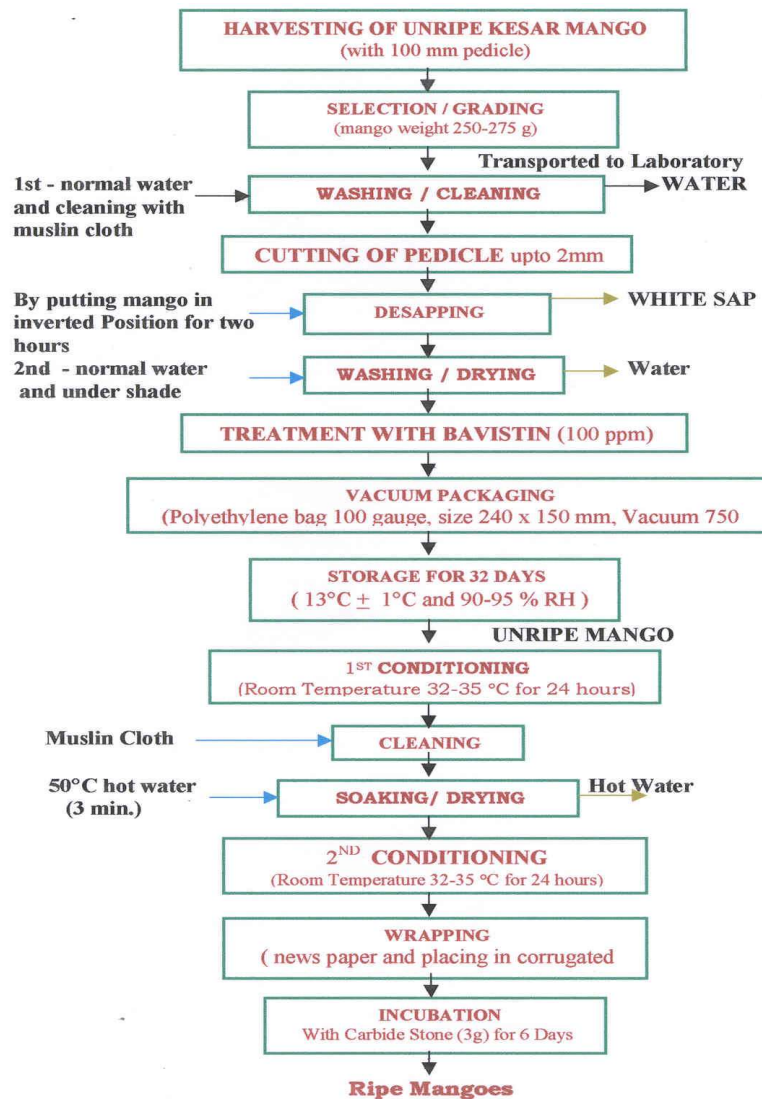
HARVESTING OF UNRIPE KESAR MANGO
(with 100 mm pedicle)

SELECTION / GRADING
(mango weight 250-275 g)

Transported to Laboratory

1st - normal water and cleaning with muslin cloth

WASHING / CLEANING

WATER

CUTTING OF PEDICLE upto 2mm

By putting mango in inverted Position for two hours

DESAPPING

WHITE SAP

2nd - normal water and under shade

WASHING / DRYING

Water

TREATMENT WITH BAVISTIN (100 ppm)

VACUUM PACKAGING
(Polyethylene bag 100 gauge, size 240 x 150 mm, Vacuum 750

STORAGE FOR 32 DAYS
( 13°C $\pm$ 1°C and 90-95 % RH )

UNRIPE MANGO

1$^{ST}$ CONDITIONING
(Room Temperature 32-35 °C for 24 hours)

Muslin Cloth

CLEANING

50°C hot water (3 min.)

SOAKING/ DRYING

Hot Water

2$^{ND}$ CONDITIONING
(Room Temperature 32-35 °C for 24 hours)

WRAPPING
( news paper and placing in corrugated

INCUBATION
With Carbide Stone (3g) for 6 Days

Ripe Mangoes